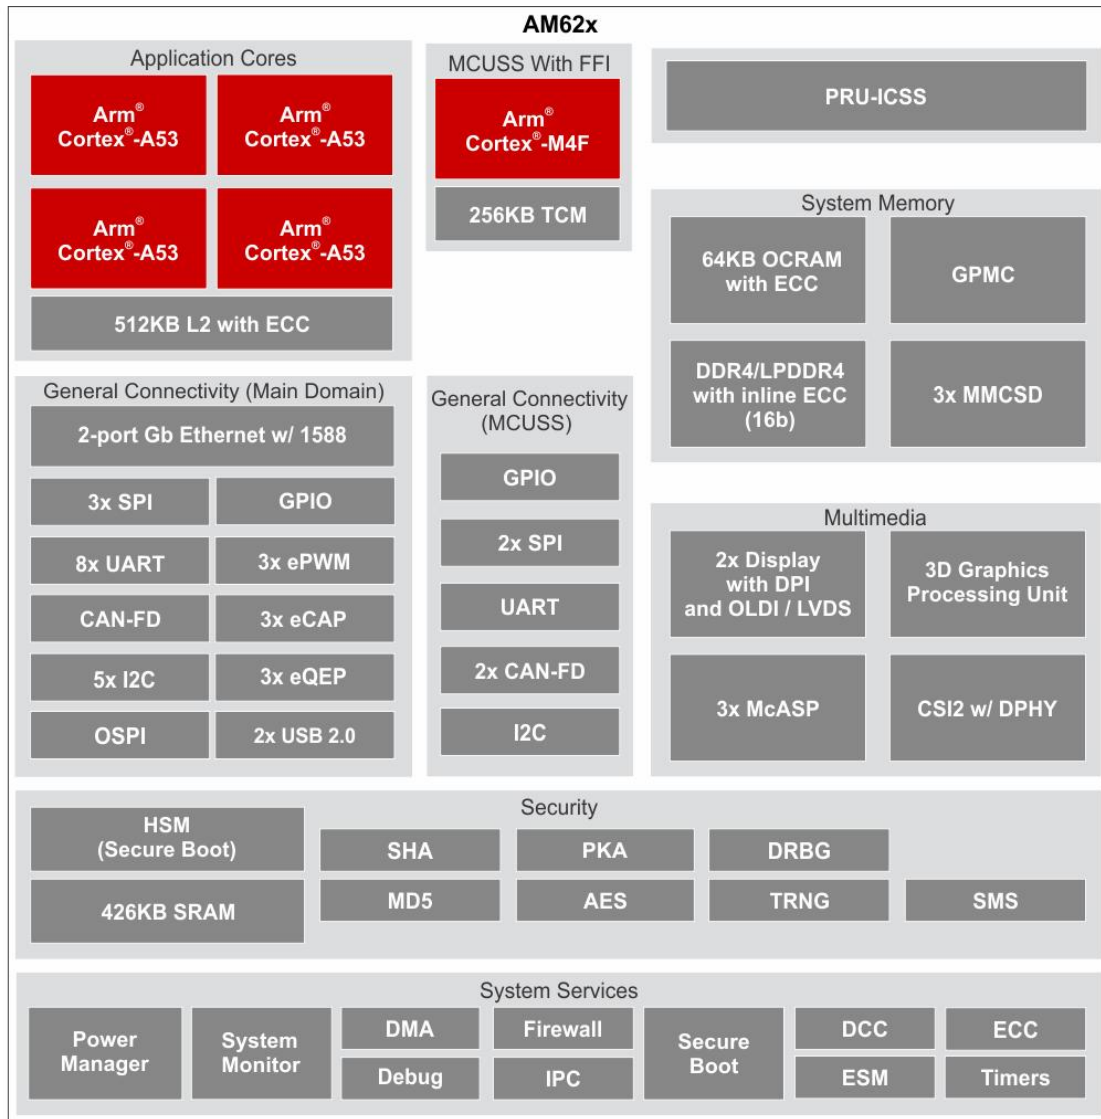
AM62x

Application Cores

Arm® Cortex®-A53

Arm® Cortex®-A53

Arm® Cortex®-A53

Arm® Cortex®-A53

512KB L2 with ECC

MCUSS With FFI

Arm® Cortex®-M4F

256KB TCM

PRU-ICSS

System Memory

64KB OCRAM with ECC

GPMC

DDR4/LPDDR4 with inline ECC (16b)

3x MMCSD

General Connectivity (Main Domain)

2-port Gb Ethernet w/ 1588

3x SPI

GPIO

8x UART

3x ePWM

CAN-FD

3x eCAP

5x I2C

3x eQEP

OSPI

2x USB 2.0

General Connectivity (MCUSS)

GPIO

2x SPI

UART

2x CAN-FD

I2C

Multimedia

2x Display with DPI and OLDI / LVDS

3D Graphics Processing Unit

3x McASP

CSI2 w/ DPHY

Security

HSM (Secure Boot)

426KB SRAM

SHA

PKA

DRBG

MD5

AES

TRNG

SMS

System Services

Power Manager

System Monitor

DMA

Debug

Firewall

IPC

Secure Boot

DCC

ESM

ECC

Timers